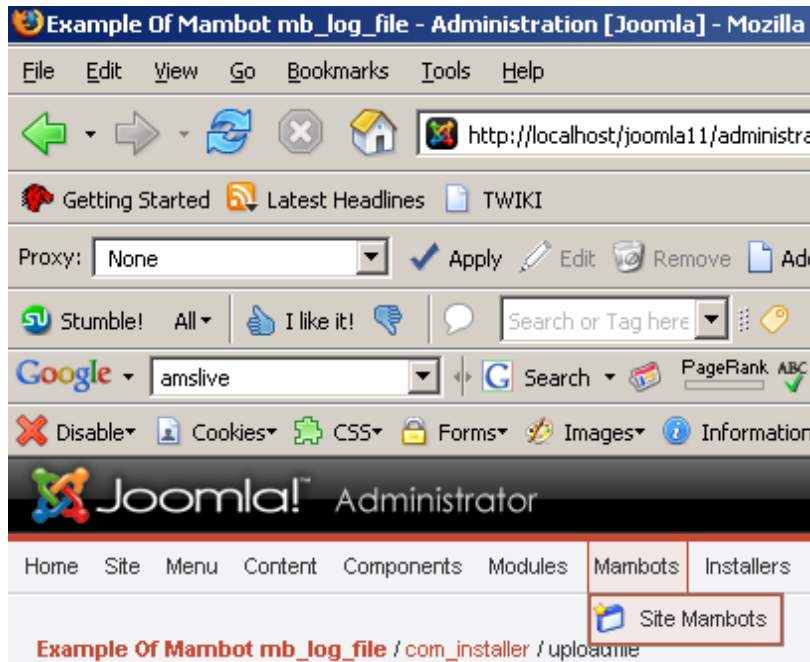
Example Of Mambot mb_log_file - Administration [Joomla] - Mozilla

File Edit View Go Bookmarks Tools Help

http://localhost/joomla11/administra

Getting Started Latest Headlines TWIKI

Proxy: None Apply Edit Remove Ad

Stumble! All I like it! Search or Tag here

Google amslive Search PageRank

Disable Cookies CSS Forms Images Information

Joomla!™ Administrator

Home Site Menu Content Components Modules Mambots Installers

Site Mambots

Example Of Mambot mb_log_file / com_installer / uploadfile